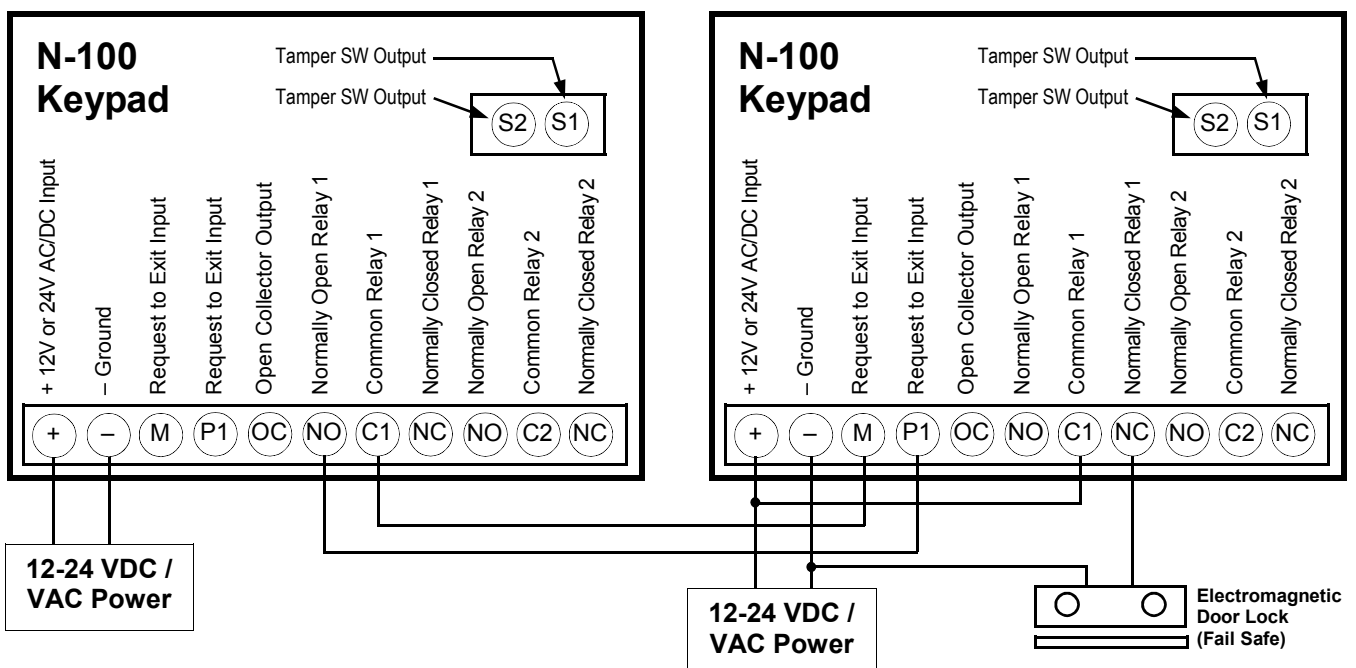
N-100 Keypad

Tamper SW Output
Tamper SW Output

S2 S1

+ 12V or 24V AC/DC Input
– Ground
Request to Exit Input
Request to Exit Input
Open Collector Output
Normally Open Relay 1
Common Relay 1
Normally Closed Relay 1
Normally Open Relay 2
Common Relay 2
Normally Closed Relay 2

+ – M P1 OC NO C1 NC NO C2 NC

12-24 VDC / VAC Power

N-100 Keypad

Tamper SW Output
Tamper SW Output

S2 S1

+ 12V or 24V AC/DC Input
– Ground
Request to Exit Input
Request to Exit Input
Open Collector Output
Normally Open Relay 1
Common Relay 1
Normally Closed Relay 1
Normally Open Relay 2
Common Relay 2
Normally Closed Relay 2

+ – M P1 OC NO C1 NC NO C2 NC

12-24 VDC / VAC Power

Electromagnetic Door Lock (Fail Safe)